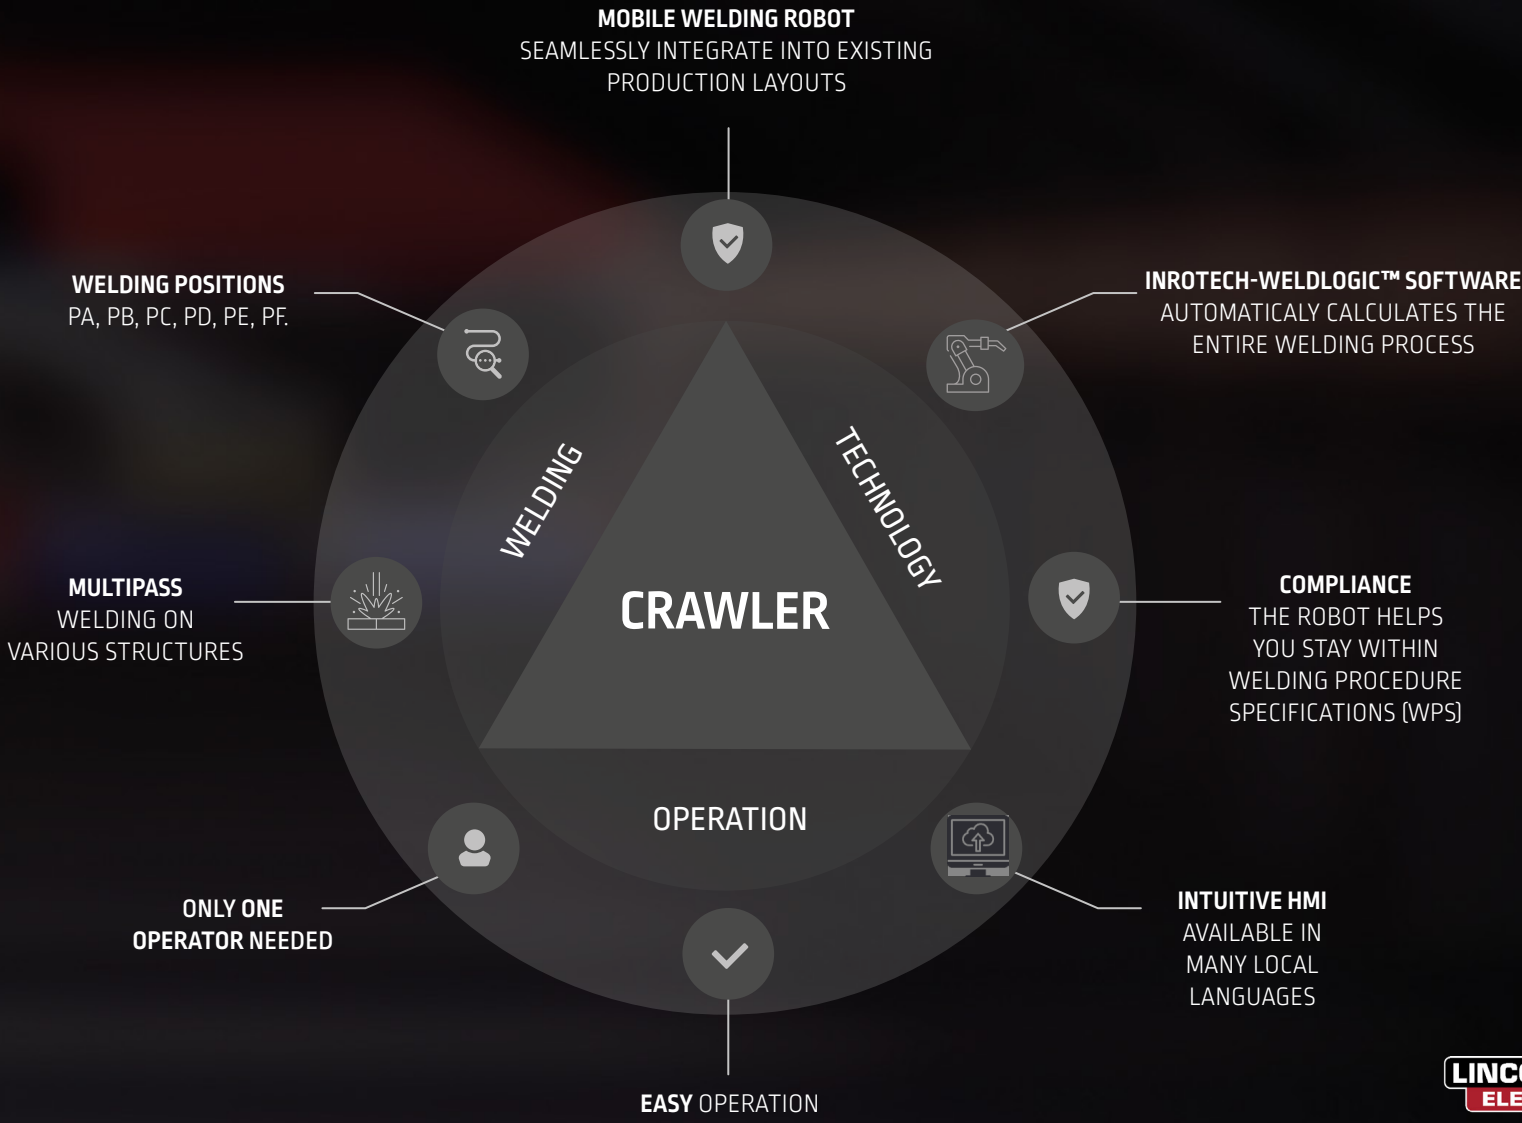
MOBILE WELDING ROBOT
SEAMLESSLY INTEGRATE INTO EXISTING PRODUCTION LAYOUTS

WELDING POSITIONS
PA, PB, PC, PD, PE, PF.

INROTECH-WELDLOGIC™ SOFTWARE
AUTOMATICALY CALCULATES THE ENTIRE WELDING PROCESS

WELDING

TECHNOLOGY

CRAWLER

MULTIPASS
WELDING ON VARIOUS STRUCTURES

COMPLIANCE
THE ROBOT HELPS YOU STAY WITHIN WELDING PROCEDURE SPECIFICATIONS (WPS)

OPERATION

ONLY ONE OPERATOR NEEDED

INTUITIVE HMI
AVAILABLE IN MANY LOCAL LANGUAGES

EASY OPERATION

LINC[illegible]
ELE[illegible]